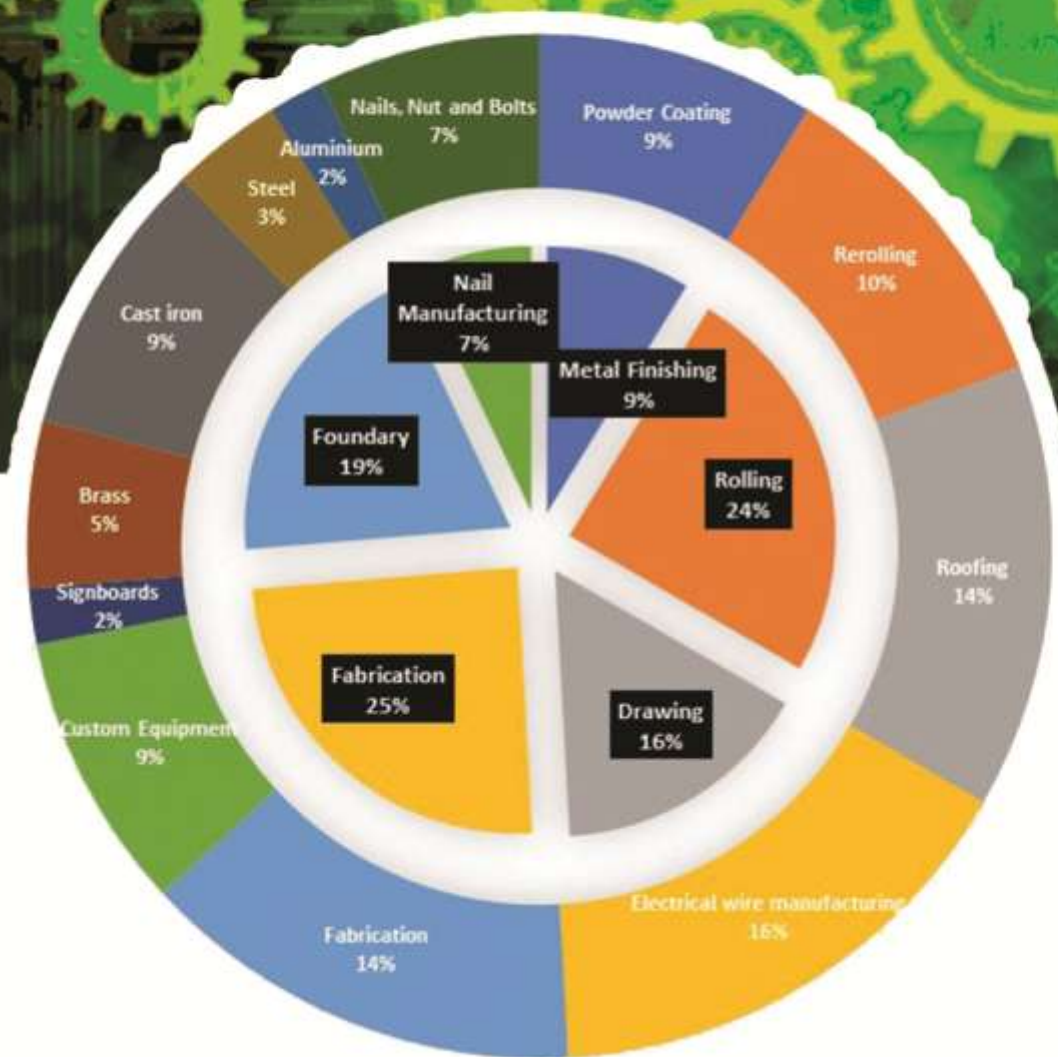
Nails, Nut and Bolts
7%

Powder Coating
9%

Rerolling
10%

Roofing
14%

Electrical wire manufacturing
16%

Fabrication
14%

Custom Equipment
9%

Signboards
2%

Brass
5%

Cast iron
9%

Steel
3%

Aluminium
2%

Nail Manufacturing
7%

Metal Finishing
9%

Rolling
24%

Drawing
16%

Fabrication
25%

Foundary
19%